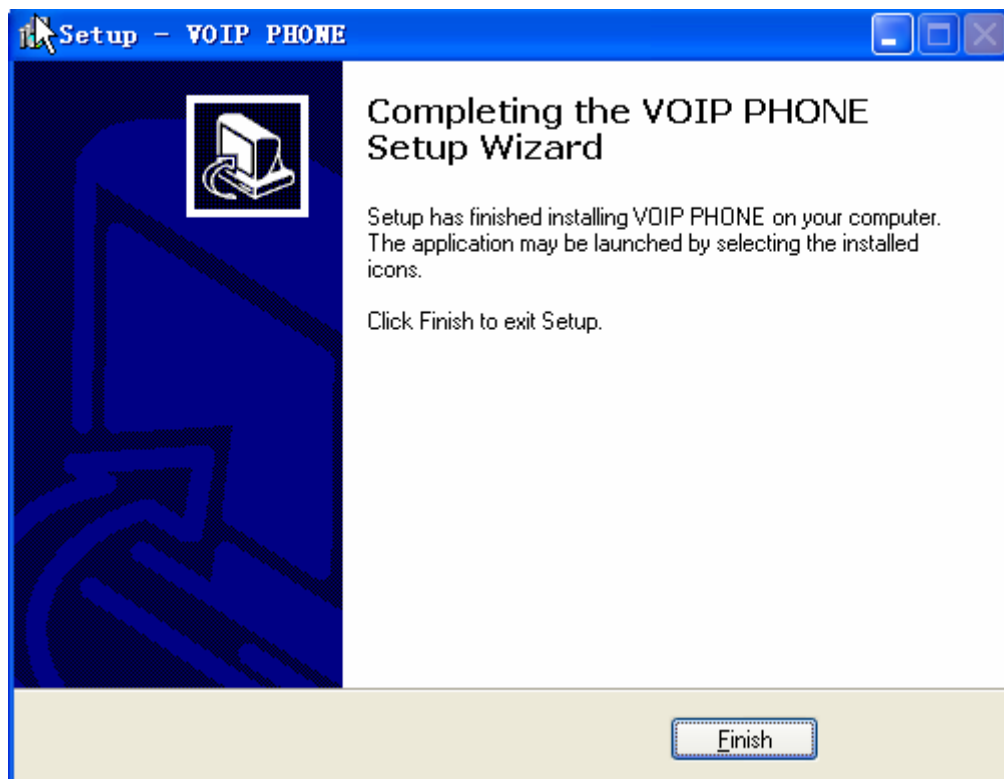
Setup - VOIP PHONE

Completing the VOIP PHONE Setup Wizard

Setup has finished installing VOIP PHONE on your computer. The application may be launched by selecting the installed icons.

Click Finish to exit Setup.

Finish